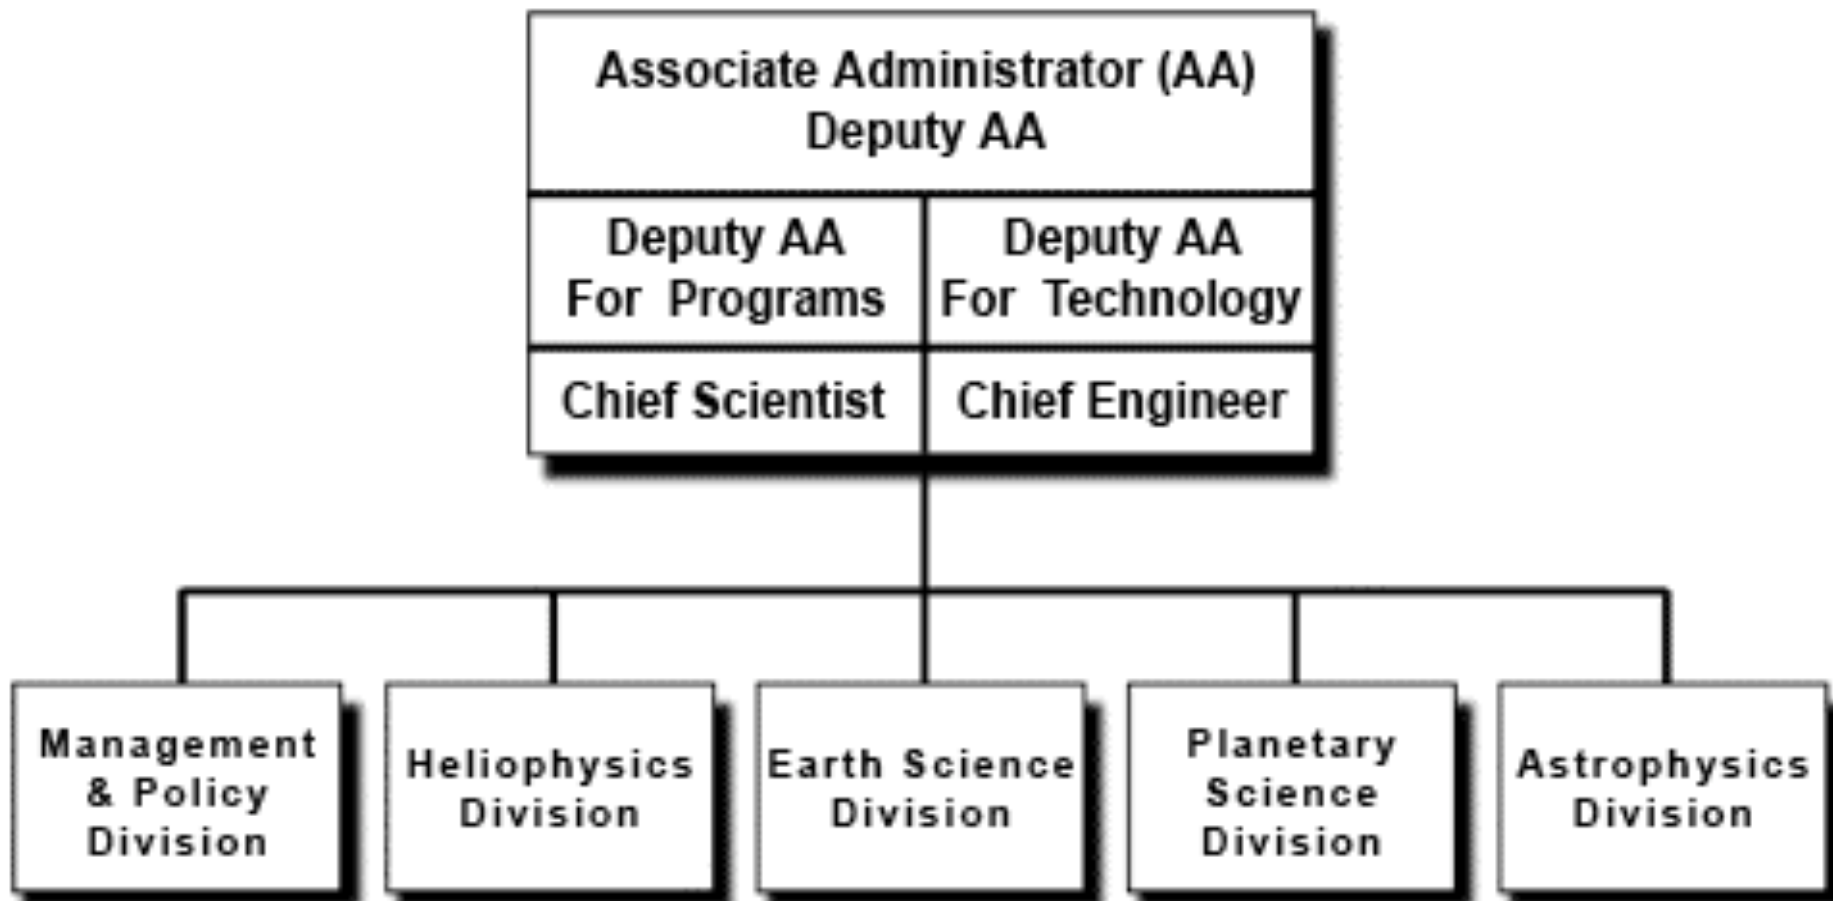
Associate Administrator (AA)
Deputy AA

Deputy AA
For Programs

Deputy AA
For Technology

Chief Scientist

Chief Engineer

Management & Policy Division

Heliophysics Division

Earth Science Division

Planetary Science Division

Astrophysics Division